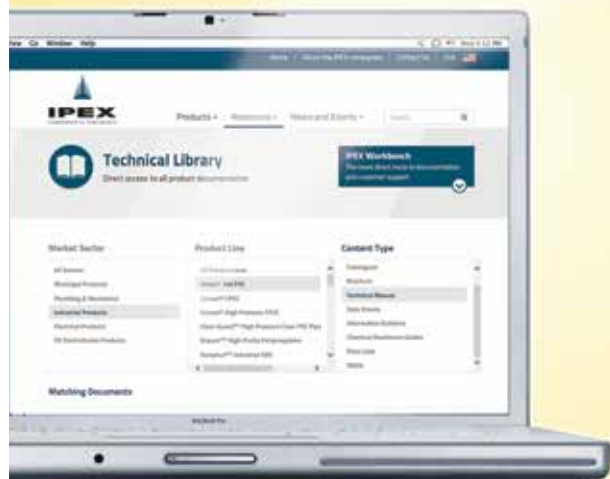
iew Go Window Help

Home | About the IPEX companies | Contact Us | USA

IPEX

Products ▾ Resources ▾ News and Events ▾ Search

Technical Library

Direct access to all product documentation

IPEX Workbench

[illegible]

Market Sector

All Sectors
Municipal Products
Plumbing & Mechanical
Industrial Products
Electrical Products
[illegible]

Product Line

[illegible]
Xirlon® Low PVC
Corzan® CPVC
Corzan® High Pressure CPVC
Clear-Guard™ High Pressure Clear PVC Pipe
Enpure™ High Purity Polypropylene
Duraplus™ Industrial ABS

Content Type

Catalogues
Brochures
Technical Manual
Data Sheets
Information Bulletins
Chemical Resistance Guides
Price Lists
Video

Matching Documents

MacBook Pro